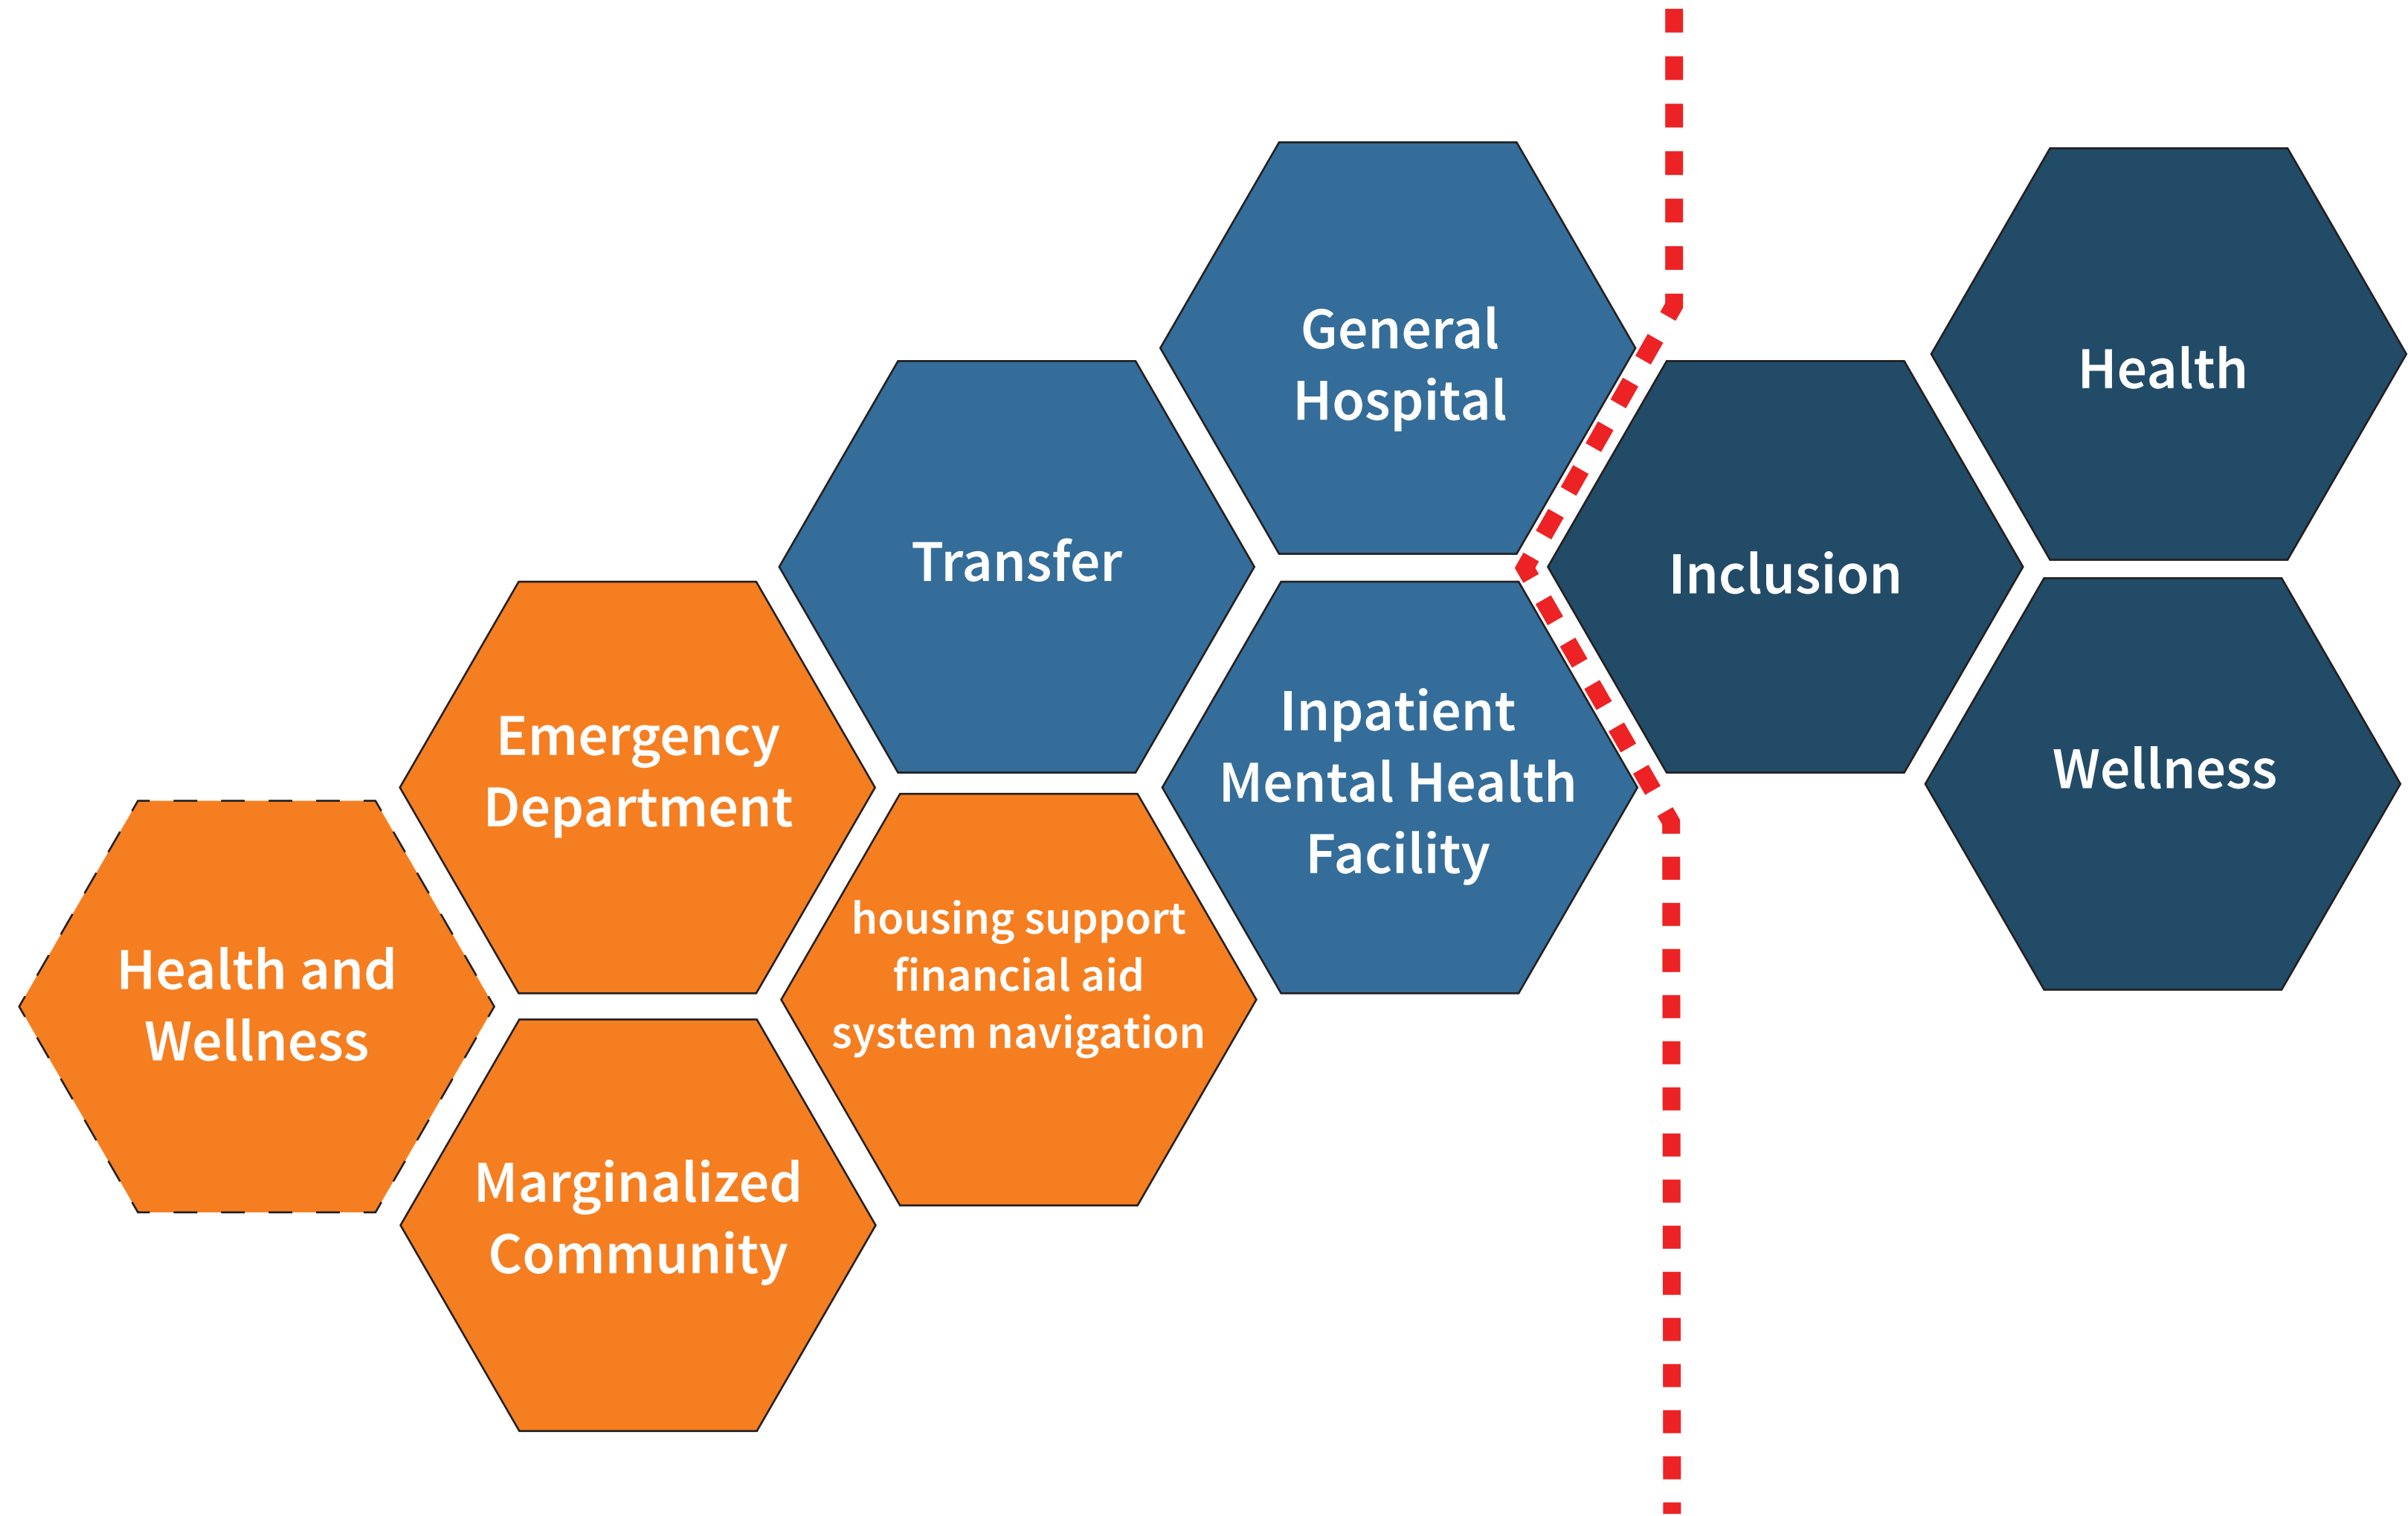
Health and Wellness

Emergency Department

Marginalized Community

Transfer

housing support
financial aid
system navigation

General Hospital

Inpatient Mental Health Facility

Inclusion

Health

Wellness